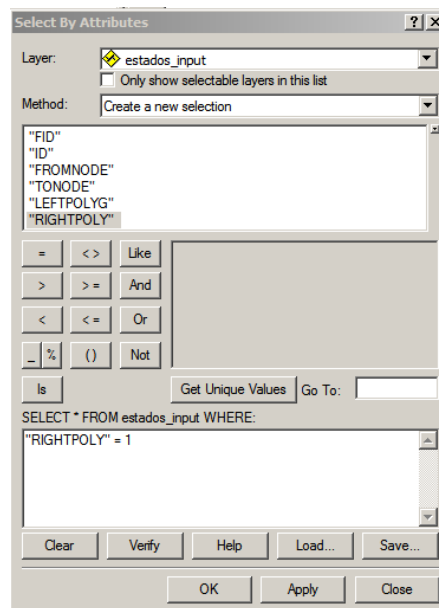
Select By Attributes

?
X

Layer: estados_input

Only show selectable layers in this list

Method: Create a new selection

"FID"
"ID"
"FROMNODE"
"TONODE"
"LEFTPOLYG"
"RIGHTPOLY"

=
< >
Like
>
> =
And
<
< =
Or
_
%
()
Not
Is
Get Unique Values
Go To:

SELECT * FROM estados_input WHERE:

"RIGHTPOLY" = 1

Clear
Verify
Help
Load...
Save...

OK
Apply
Close